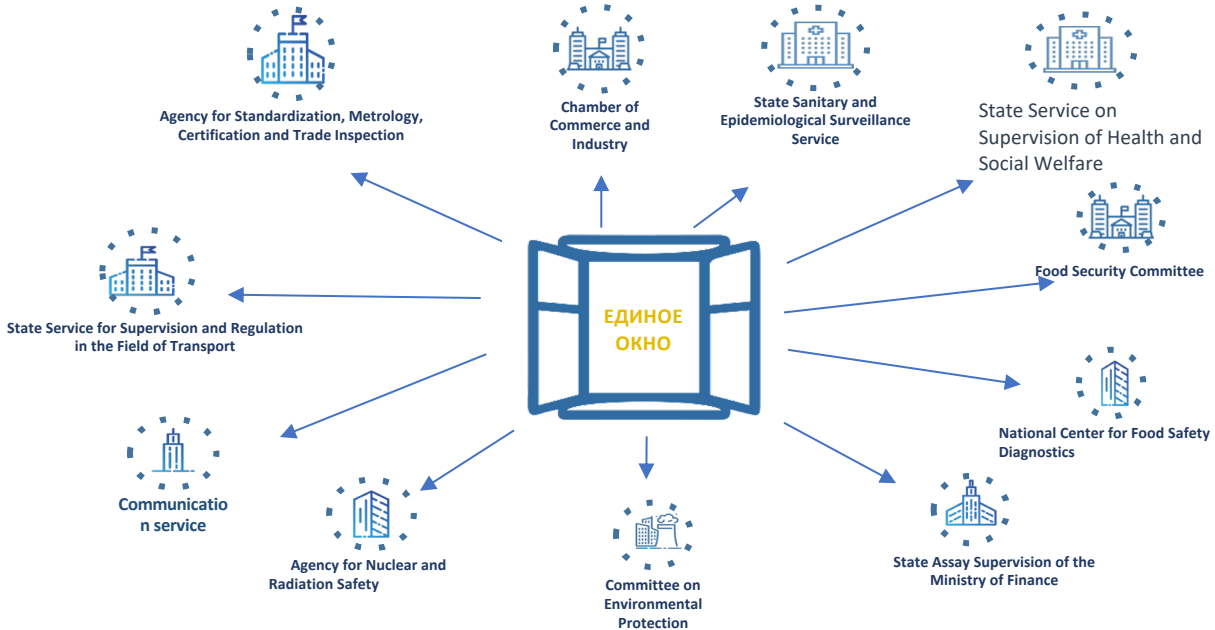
Agency for Standardization, Metrology, Certification and Trade Inspection

Chamber of Commerce and Industry

State Sanitary and Epidemiological Surveillance Service

State Service on Supervision of Health and Social Welfare

Food Security Committee

State Service for Supervision and Regulation in the Field of Transport

ЕДИНОЕ ОКНО

National Center for Food Safety Diagnostics

Communicatio n service

Agency for Nuclear and Radiation Safety

Committee on Environmental Protection

State Assay Supervision of the Ministry of Finance